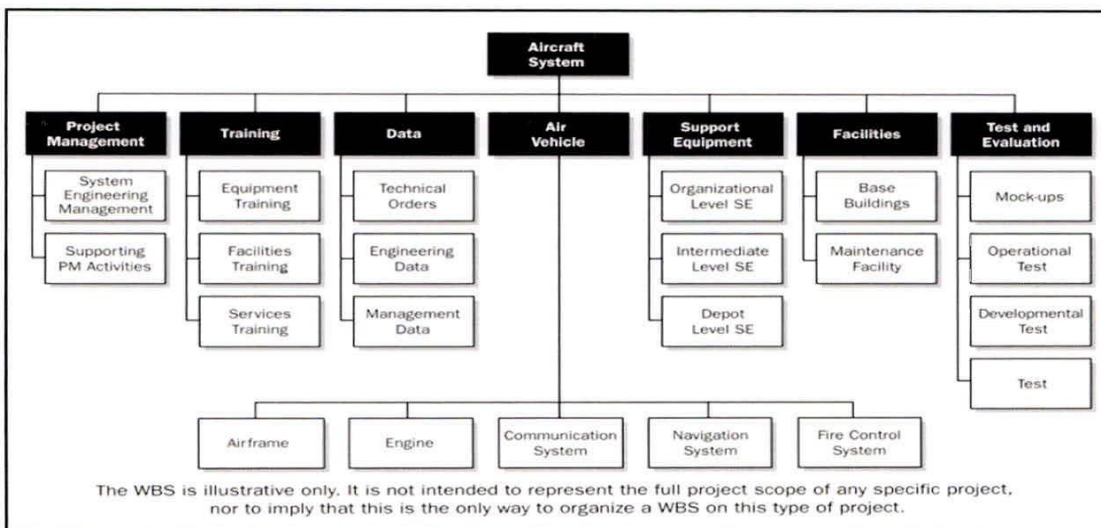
Aircraft System

Project Management

System Engineering Management

Supporting PM Activities

Training

Equipment Training

Facilities Training

Services Training

Data

Technical Orders

Engineering Data

Management Data

Air Vehicle

Airframe

Engine

Communication System

Navigation System

Fire Control System

Support Equipment

Organizational Level SE

Intermediate Level SE

Depot Level SE

Facilities

Base Buildings

Maintenance Facility

Test and Evaluation

Mock-ups

Operational Test

Developmental Test

Test

The WBS is illustrative only. It is not intended to represent the full project scope of any specific project, nor to imply that this is the only way to organize a WBS on this type of project.